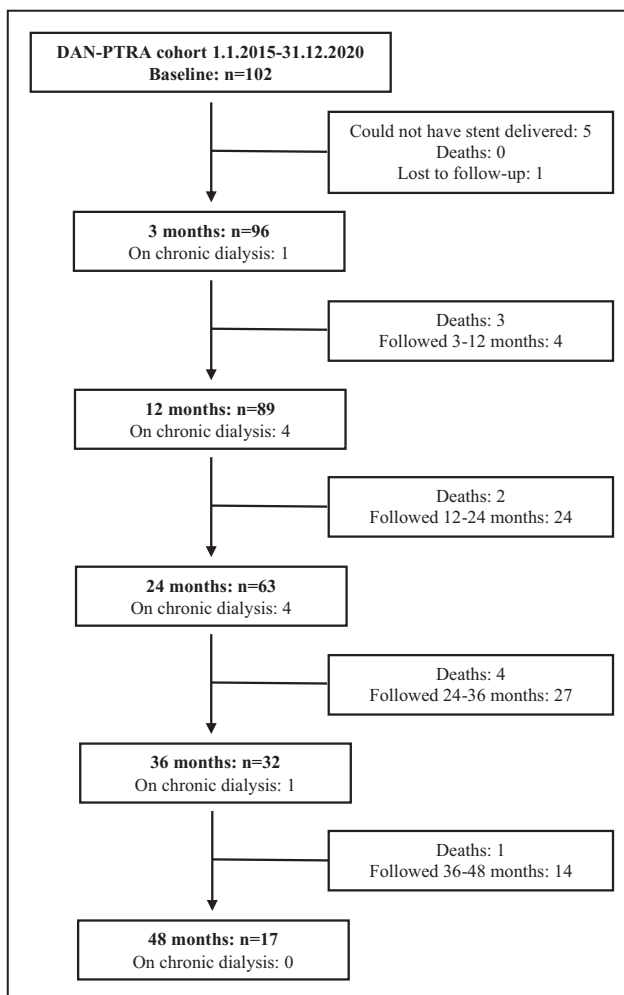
DAN-PTRA cohort 1.1.2015-31.12.2020
Baseline: n=102

Could not have stent delivered: 5
Deaths: 0
Lost to follow-up: 1

3 months: n=96
On chronic dialysis: 1

Deaths: 3
Followed 3-12 months: 4

12 months: n=89
On chronic dialysis: 4

Deaths: 2
Followed 12-24 months: 24

24 months: n=63
On chronic dialysis: 4

Deaths: 4
Followed 24-36 months: 27

36 months: n=32
On chronic dialysis: 1

Deaths: 1
Followed 36-48 months: 14

48 months: n=17
On chronic dialysis: 0